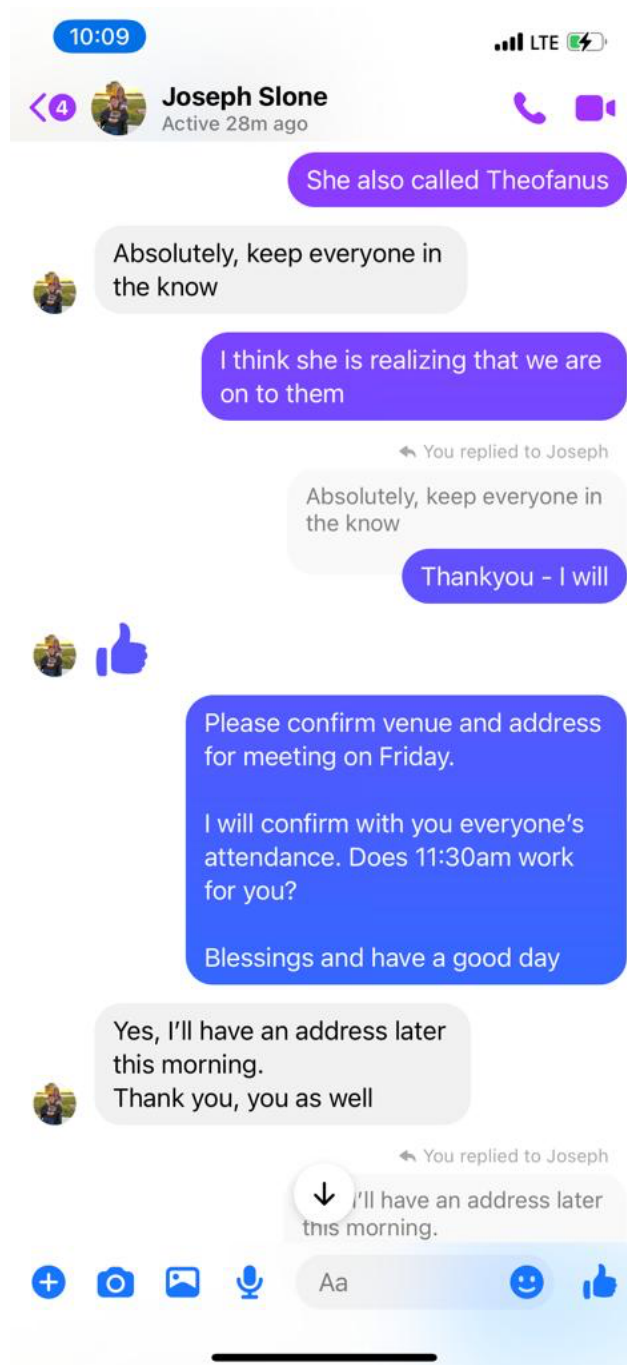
10:09

LTE

4

Joseph Slone
Active 28m ago

She also called Theofanus

Absolutely, keep everyone in the know

I think she is realizing that we are on to them

You replied to Joseph

Absolutely, keep everyone in the know

Thankyou - I will

Please confirm venue and address for meeting on Friday.

I will confirm with you everyone's attendance. Does 11:30am work for you?

Blessings and have a good day

Yes, I'll have an address later this morning.
Thank you, you as well

You replied to Joseph

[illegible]'ll have an address later this morning.

Aa